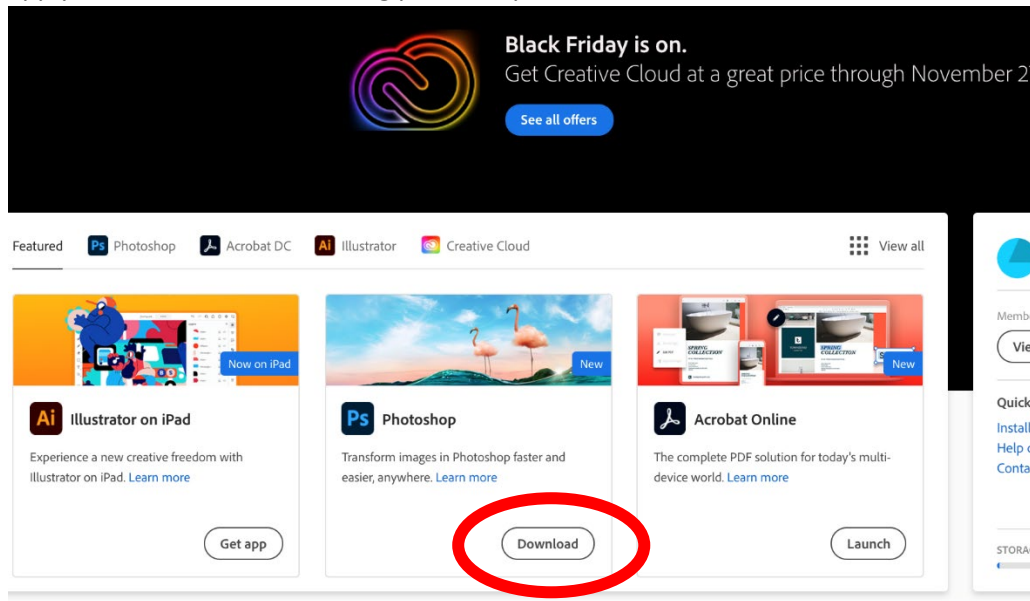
Black Friday is on.
Get Creative Cloud at a great price through November 2

See all offers

Featured Ps Photoshop Acrobat DC Ai Illustrator Creative Cloud View all

Now on iPad

Ai Illustrator on iPad

Experience a new creative freedom with Illustrator on iPad. Learn more

Get app

New

Ps Photoshop

Transform images in Photoshop faster and easier, anywhere. Learn more

Download

SPRING COLLECTION

New

Acrobat Online

The complete PDF solution for today's multi-device world. Learn more

Launch

Memb

Vie

Quick

Install

Help

Conta

STORA